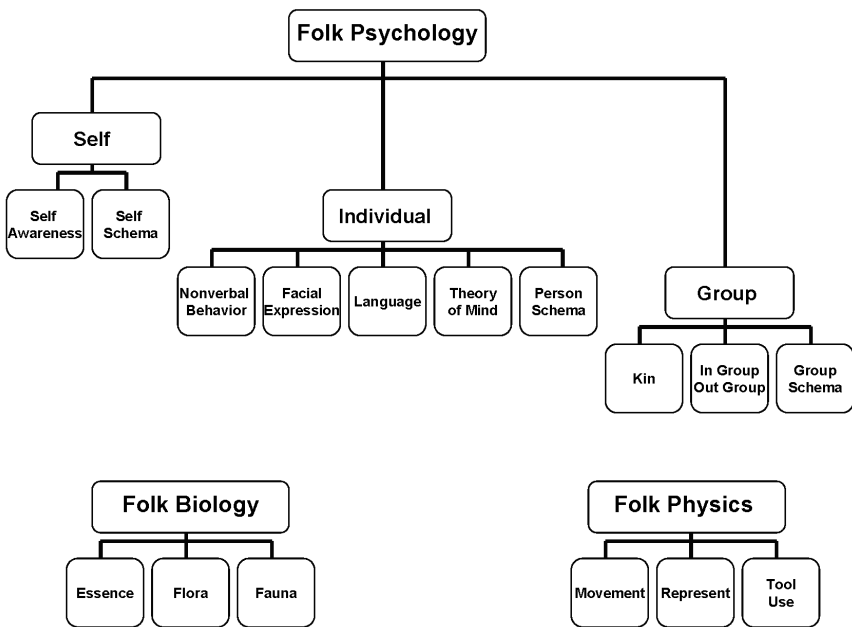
Folk Psychology

Self

Self Awareness

Self Schema

Individual

Nonverbal Behavior

Facial Expression

Language

Theory of Mind

Person Schema

Group

Kin

In Group Out Group

Group Schema

Folk Biology

Essence

Flora

Fauna

Folk Physics

Movement

Represent

Tool Use